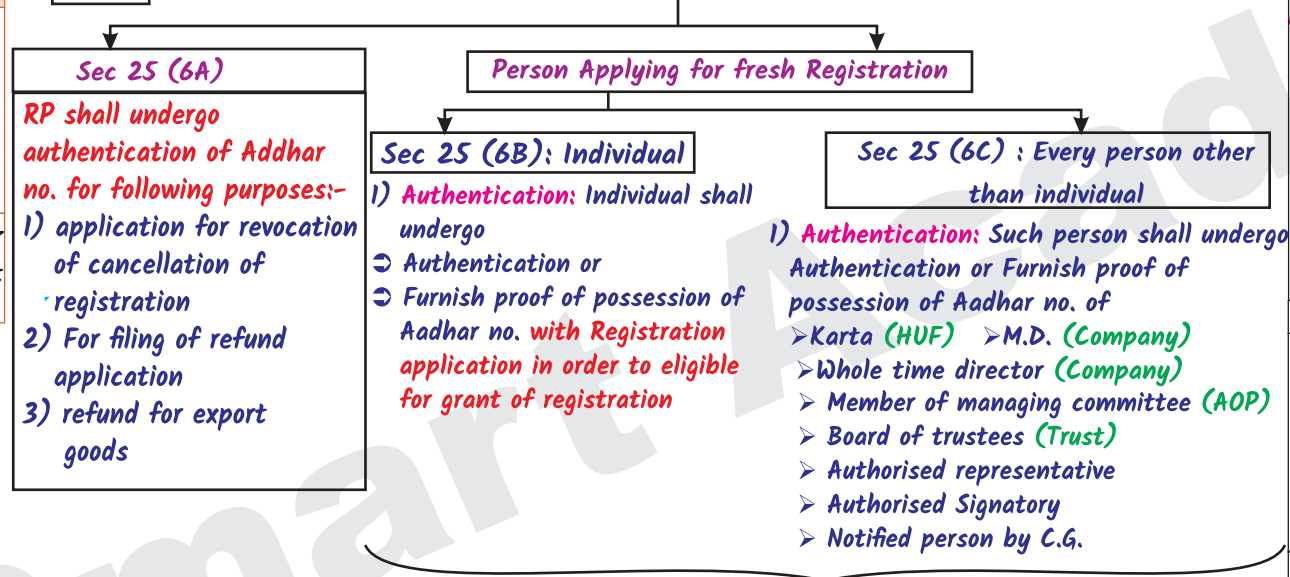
Sec 25 (6A)

RP shall undergo authentication of Addhar no. for following purposes:-
1) application for revocation of cancellation of registration
2) For filing of refund application
3) refund for export goods

Person Applying for fresh Registration

Sec 25 (6B): Individual

1) Authentication: Individual shall undergo
➲ Authentication or
➲ Furnish proof of possession of Aadhar no. with Registration application in order to eligible for grant of registration

Sec 25 (6C) : Every person other than individual

1) Authentication: Such person shall undergo Authentication or Furnish proof of possession of Aadhar no. of
➢Karta (HUF) ➢M.D. (Company)
➢Whole time director (Company)
➢ Member of managing committee (AOP)
➢ Board of trustees (Trust)
➢ Authorised representative
➢ Authorised Signatory
➢ Notified person by C.G.

Smart Acad